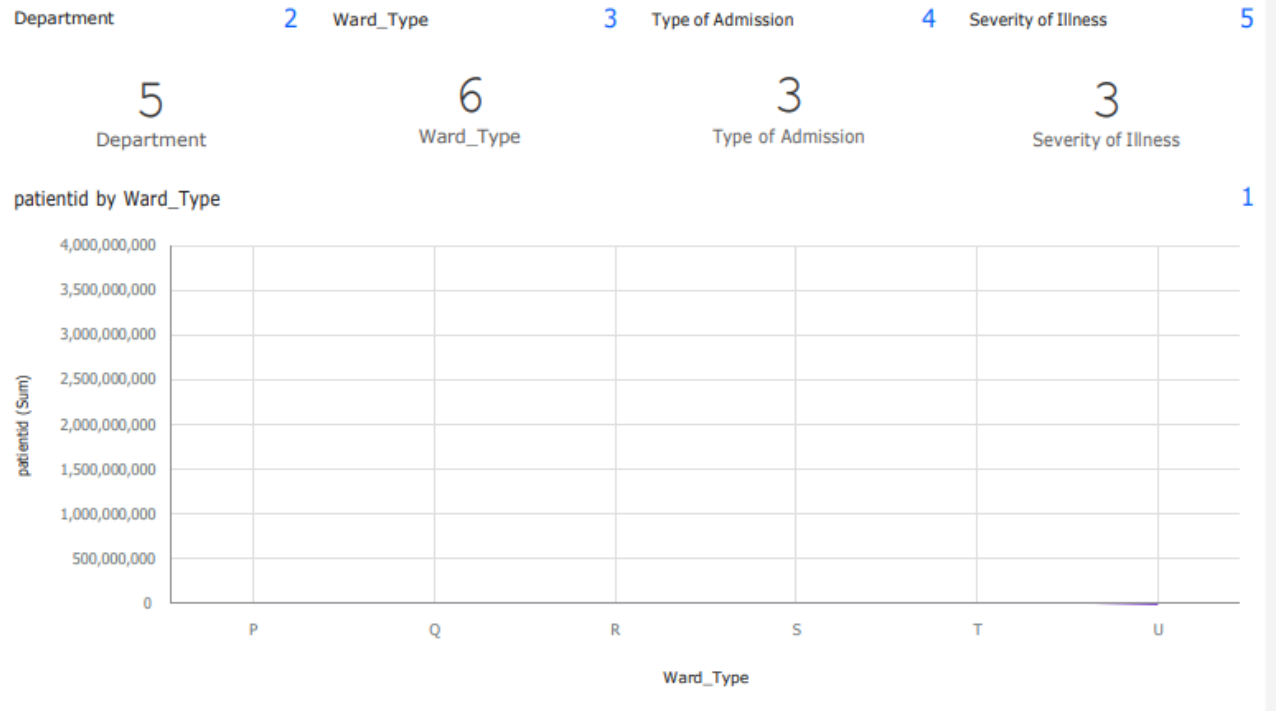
Department 2 Ward_Type 3 Type of Admission 4 Severity of Illness 5

5
Department

6
Ward_Type

3
Type of Admission

3
Severity of Illness

patientid by Ward_Type 1

4,000,000,000
3,500,000,000
3,000,000,000
2,500,000,000
2,000,000,000
1,500,000,000
1,000,000,000
500,000,000
0

patientid (Sum)

P Q R S T U

Ward_Type